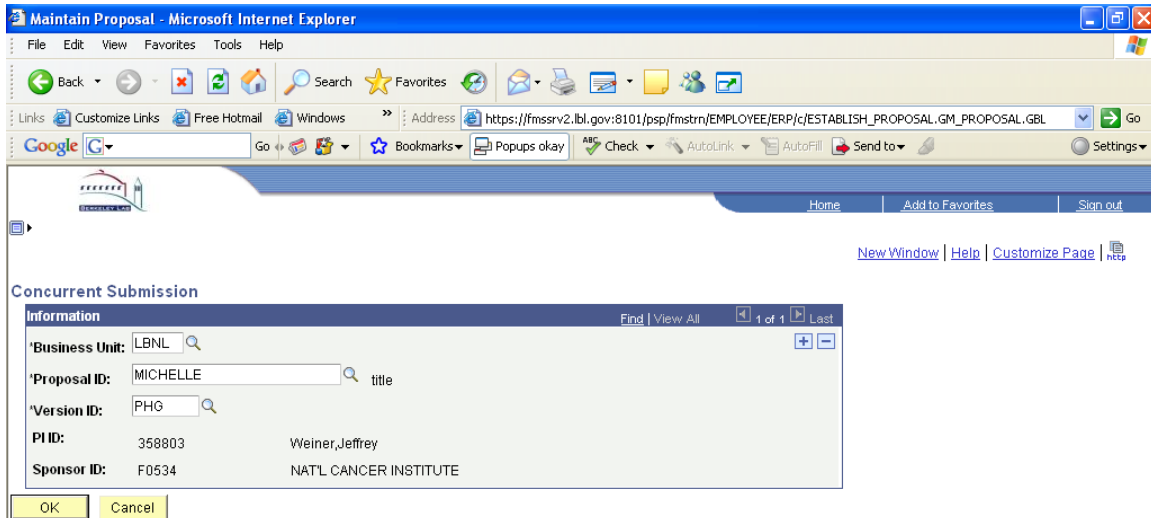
Maintain Proposal - Microsoft Internet Explorer

File Edit View Favorites Tools Help

Back Search Favorites

Links Customize Links Free Hotmail Windows » Address https://fmssrv2.lbl.gov:8101/psp/fmstrn/EMPLOYEE/ERP/c/ESTABLISH_PROPOSAL.GM_PROPOSAL.GBL Go

Google G Go Bookmarks Popups okay Check AutoLink AutoFill Send to Settings

BERKELEY LAB

Home | Add to Favorites | Sign out

New Window | Help | Customize Page | http

Concurrent Submission

Information Find | View All 1 of 1 Last

*Business Unit: LBNL

*Proposal ID: MICHELLE title

*Version ID: PHG

PI ID: 358803 Weiner,Jeffrey

Sponsor ID: F0534 NAT'L CANCER INSTITUTE

OK Cancel